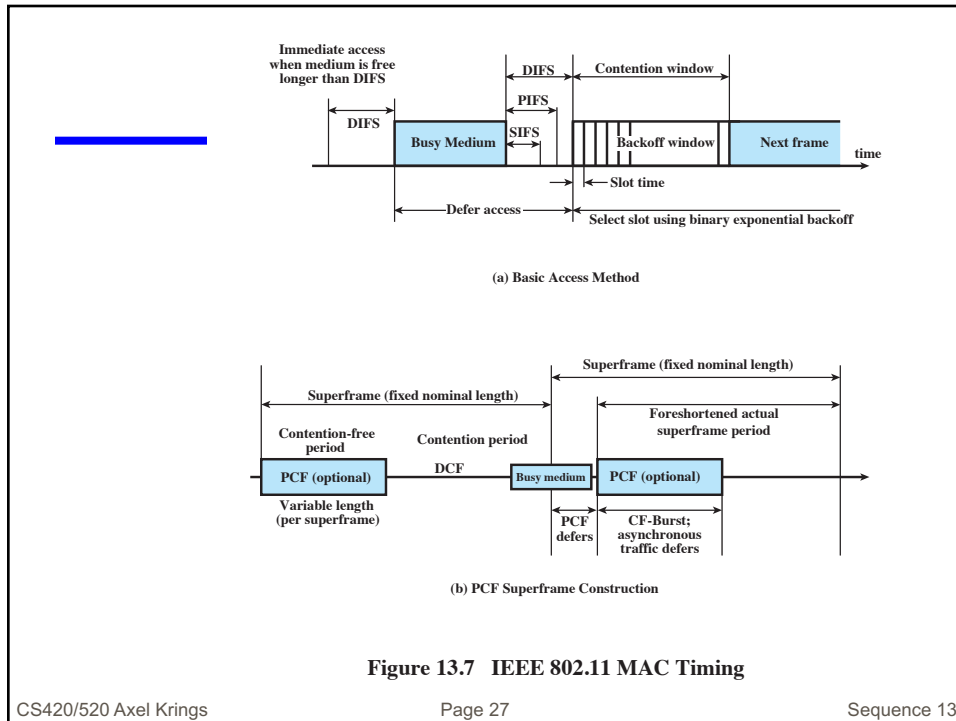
Immediate access when medium is free longer than DIFS

DIFS

DIFS

Contention window

PIFS

SIFS

Busy Medium

Backoff window

Next frame

time

Slot time

Defer access

Select slot using binary exponential backoff

(a) Basic Access Method

Superframe (fixed nominal length)

Superframe (fixed nominal length)

Foreshortened actual superframe period

Contention-free period

Contention period

PCF (optional)

DCF

Busy medium

PCF (optional)

Variable length (per superframe)

PCF defers

CF-Burst; asynchronous traffic defers

(b) PCF Superframe Construction

Figure 13.7 IEEE 802.11 MAC Timing

CS420/520 Axel Krings

Page 27

Sequence 13